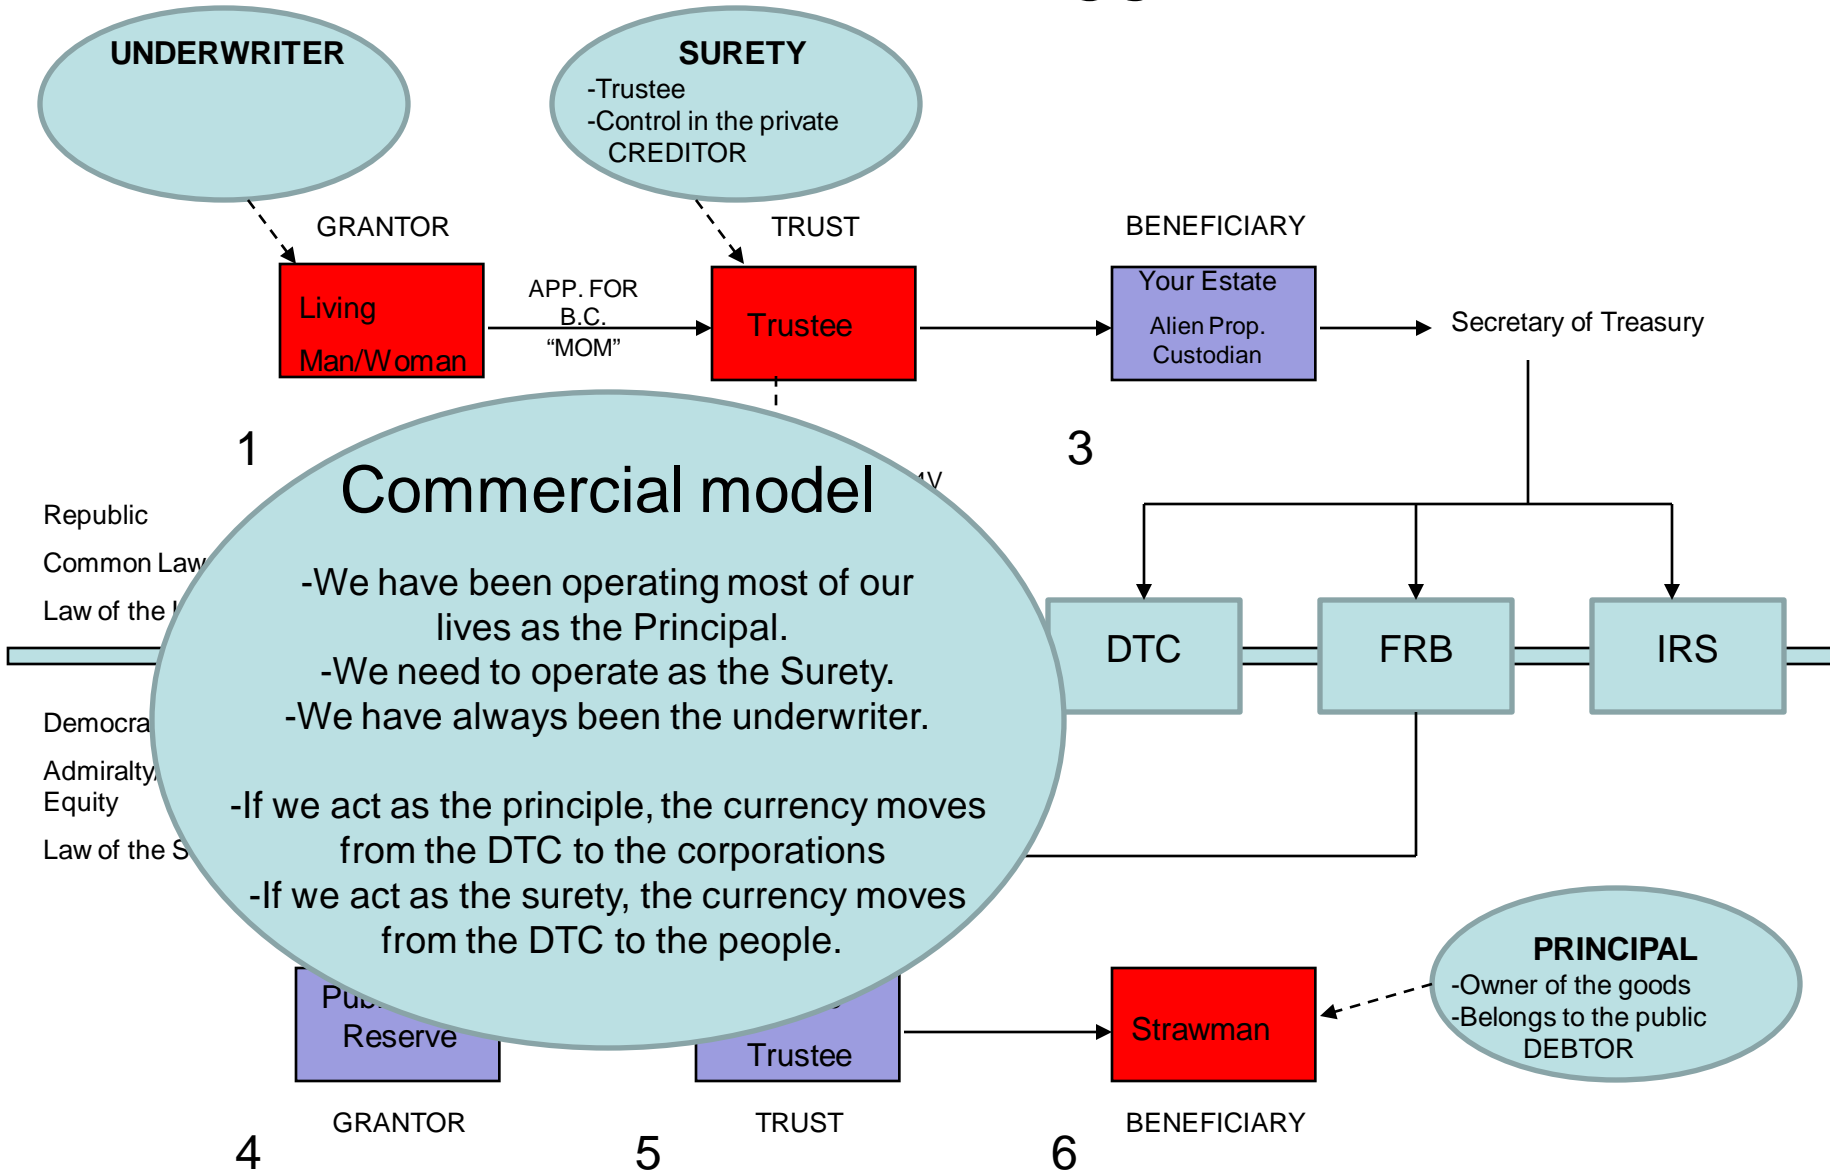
UNDERWRITER

SURETY
-Trustee
-Control in the private CREDITOR

GRANTOR

TRUST

BENEFICIARY

Living Man/Woman

APP. FOR B.C. "MOM"

Trustee

Your Estate
Alien Prop. Custodian

Secretary of Treasury

1

3

Commercial model

-We have been operating most of our lives as the Principal.
-We need to operate as the Surety.
-We have always been the underwriter.

-If we act as the principle, the currency moves from the DTC to the corporations
-If we act as the surety, the currency moves from the DTC to the people.

Republic

Common Law

Law of the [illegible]

DTC

FRB

IRS

Democra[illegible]

Admiralty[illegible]
Equity

Law of the S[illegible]

Pu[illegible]
Reserve

Trustee

Strawman

PRINCIPAL
-Owner of the goods
-Belongs to the public DEBTOR

GRANTOR

TRUST

BENEFICIARY

4

5

6